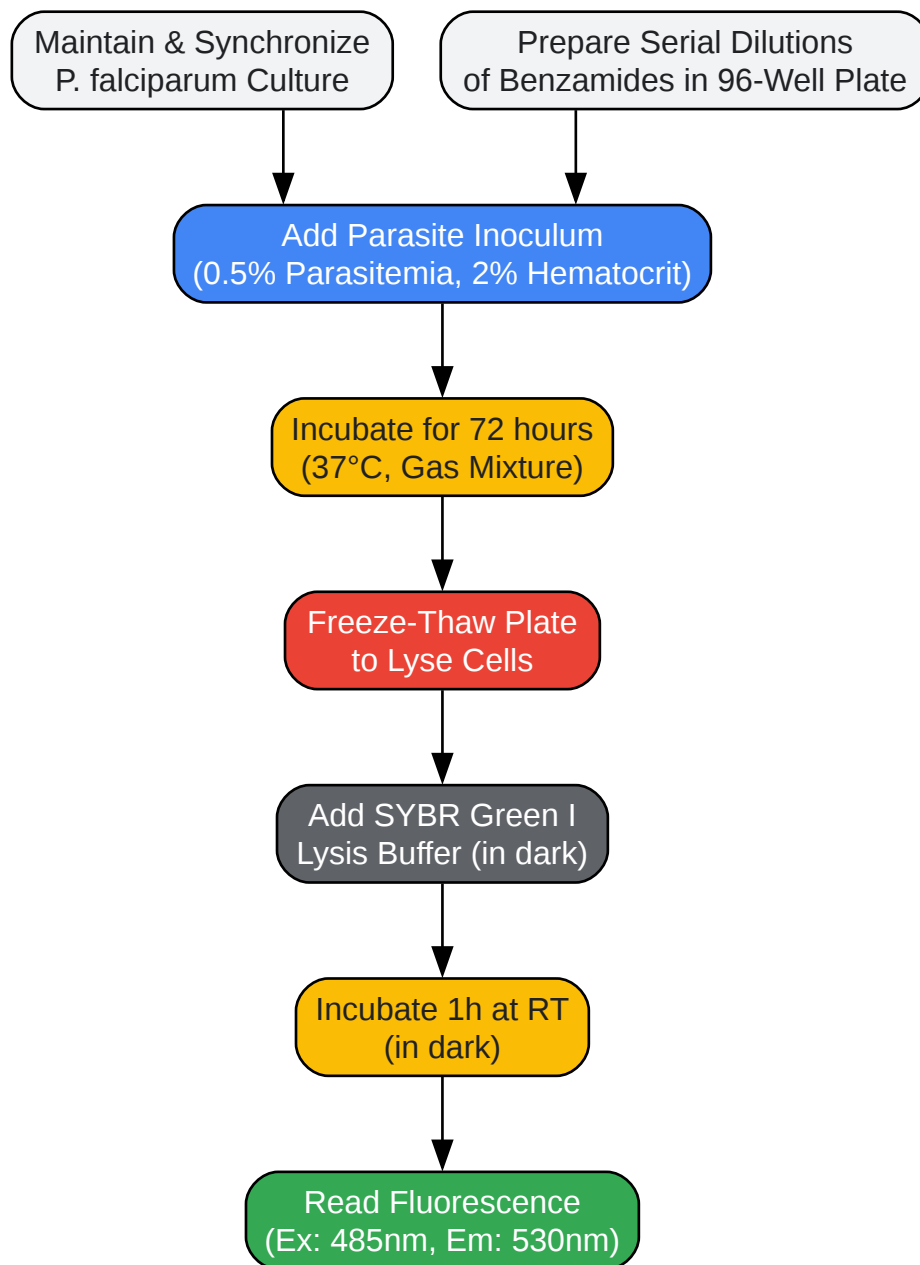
Maintain & Synchronize P. falciparum Culture

Prepare Serial Dilutions of Benzamides in 96-Well Plate

Add Parasite Inoculum (0.5% Parasitemia, 2% Hematocrit)

Incubate for 72 hours (37°C, Gas Mixture)

Freeze-Thaw Plate to Lyse Cells

Add SYBR Green I Lysis Buffer (in dark)

Incubate 1h at RT (in dark)

Read Fluorescence (Ex: 485nm, Em: 530nm)